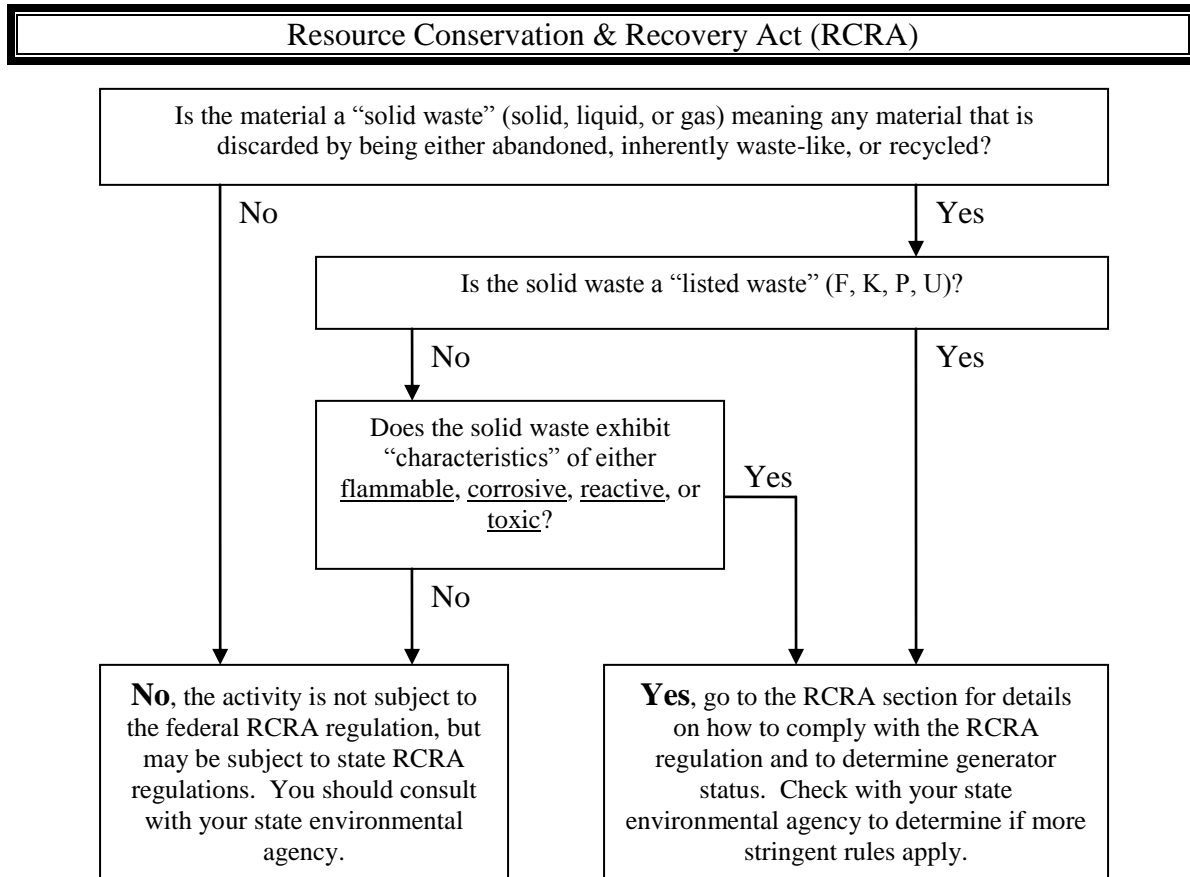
Resource Conservation & Recovery Act (RCRA)

Is the material a "solid waste" (solid, liquid, or gas) meaning any material that is discarded by being either abandoned, inherently waste-like, or recycled?

No

Yes

Is the solid waste a "listed waste" (F, K, P, U)?

No

Yes

Does the solid waste exhibit "characteristics" of either flammable, corrosive, reactive, or toxic?

Yes

No

**No**, the activity is not subject to the federal RCRA regulation, but may be subject to state RCRA regulations. You should consult with your state environmental agency.

**Yes**, go to the RCRA section for details on how to comply with the RCRA regulation and to determine generator status. Check with your state environmental agency to determine if more stringent rules apply.